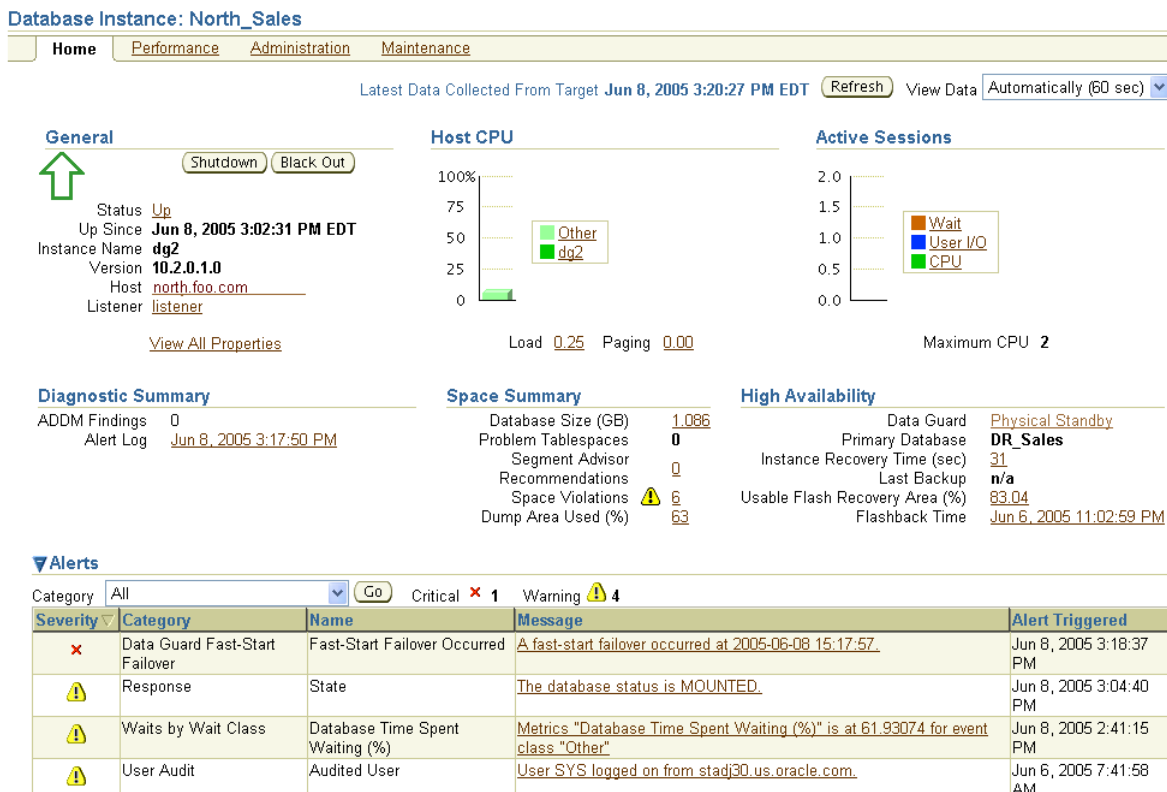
Database Instance: North_Sales

Home | Performance | Administration | Maintenance

Latest Data Collected From Target Jun 8, 2005 3:20:27 PM EDT (Refresh) View Data Automatically (60 sec)

General

Shutdown | Black Out

Status Up
Up Since Jun 8, 2005 3:02:31 PM EDT
Instance Name dg2
Version 10.2.0.1.0
Host north.foo.com
Listener listener

View All Properties

Host CPU

100%
75
50
25
0

Other
dg2

Load 0.25 Paging 0.00

Active Sessions

2.0
1.5
1.0
0.5
0.0

Wait
User I/O
CPU

Maximum CPU 2

Diagnostic Summary

ADDM Findings 0
Alert Log Jun 8, 2005 3:17:50 PM

Space Summary

Database Size (GB) 1.086
Problem Tablespaces 0
Segment Advisor Recommendations 0
Space Violations 6
Dump Area Used (%) 63

High Availability

Data Guard Physical Standby
Primary Database DR_Sales
Instance Recovery Time (sec) 31
Last Backup n/a
Usable Flash Recovery Area (%) 83.04
Flashback Time Jun 6, 2005 11:02:59 PM

Alerts

Category All (Go) Critical 1 Warning 4

| Severity | Category | Name | Message | Alert Triggered |
|---|---|---|---|---|
| × | Data Guard Fast-Start Failover | Fast-Start Failover Occurred | A fast-start failover occurred at 2005-06-08 15:17:57. | Jun 8, 2005 3:18:37 PM |
| ⚠ | Response | State | The database status is MOUNTED. | Jun 8, 2005 3:04:40 PM |
| ⚠ | Waits by Wait Class | Database Time Spent Waiting (%) | Metrics "Database Time Spent Waiting (%)" is at 61.93074 for event class "Other" | Jun 8, 2005 2:41:15 PM |
| ⚠ | User Audit | Audited User | User SYS logged on from stadj30.us.oracle.com. | Jun 6, 2005 7:41:58 AM |